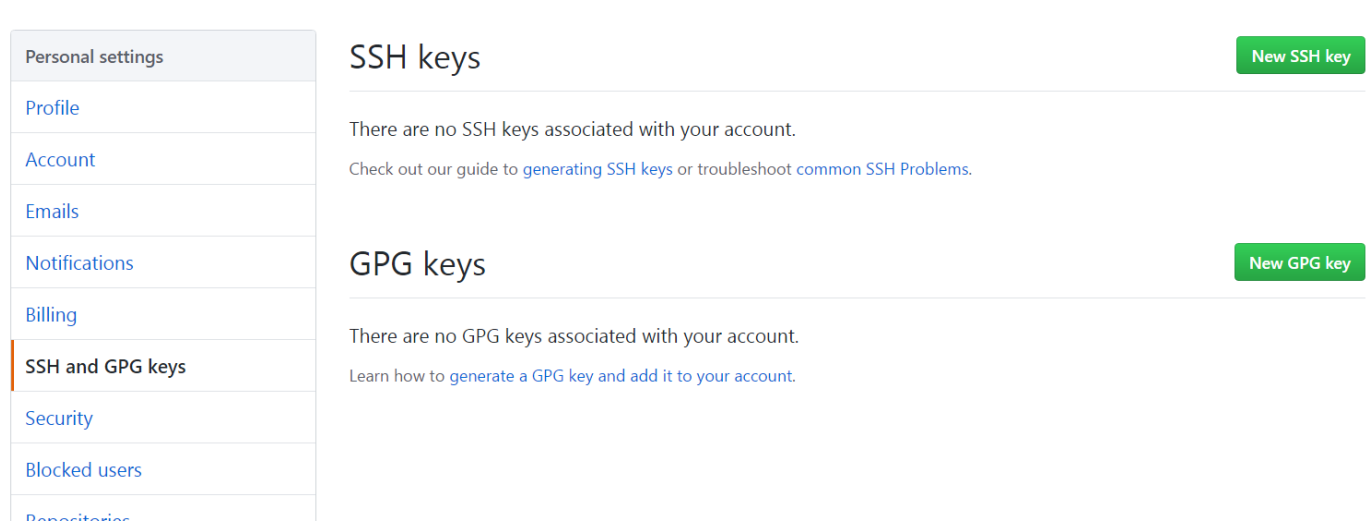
Personal settings

Profile

Account

Emails

Notifications

Billing

SSH and GPG keys

Security

Blocked users

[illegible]

SSH keys

New SSH key

There are no SSH keys associated with your account.

Check out our guide to generating SSH keys or troubleshoot common SSH Problems.

GPG keys

New GPG key

There are no GPG keys associated with your account.

Learn how to generate a GPG key and add it to your account.